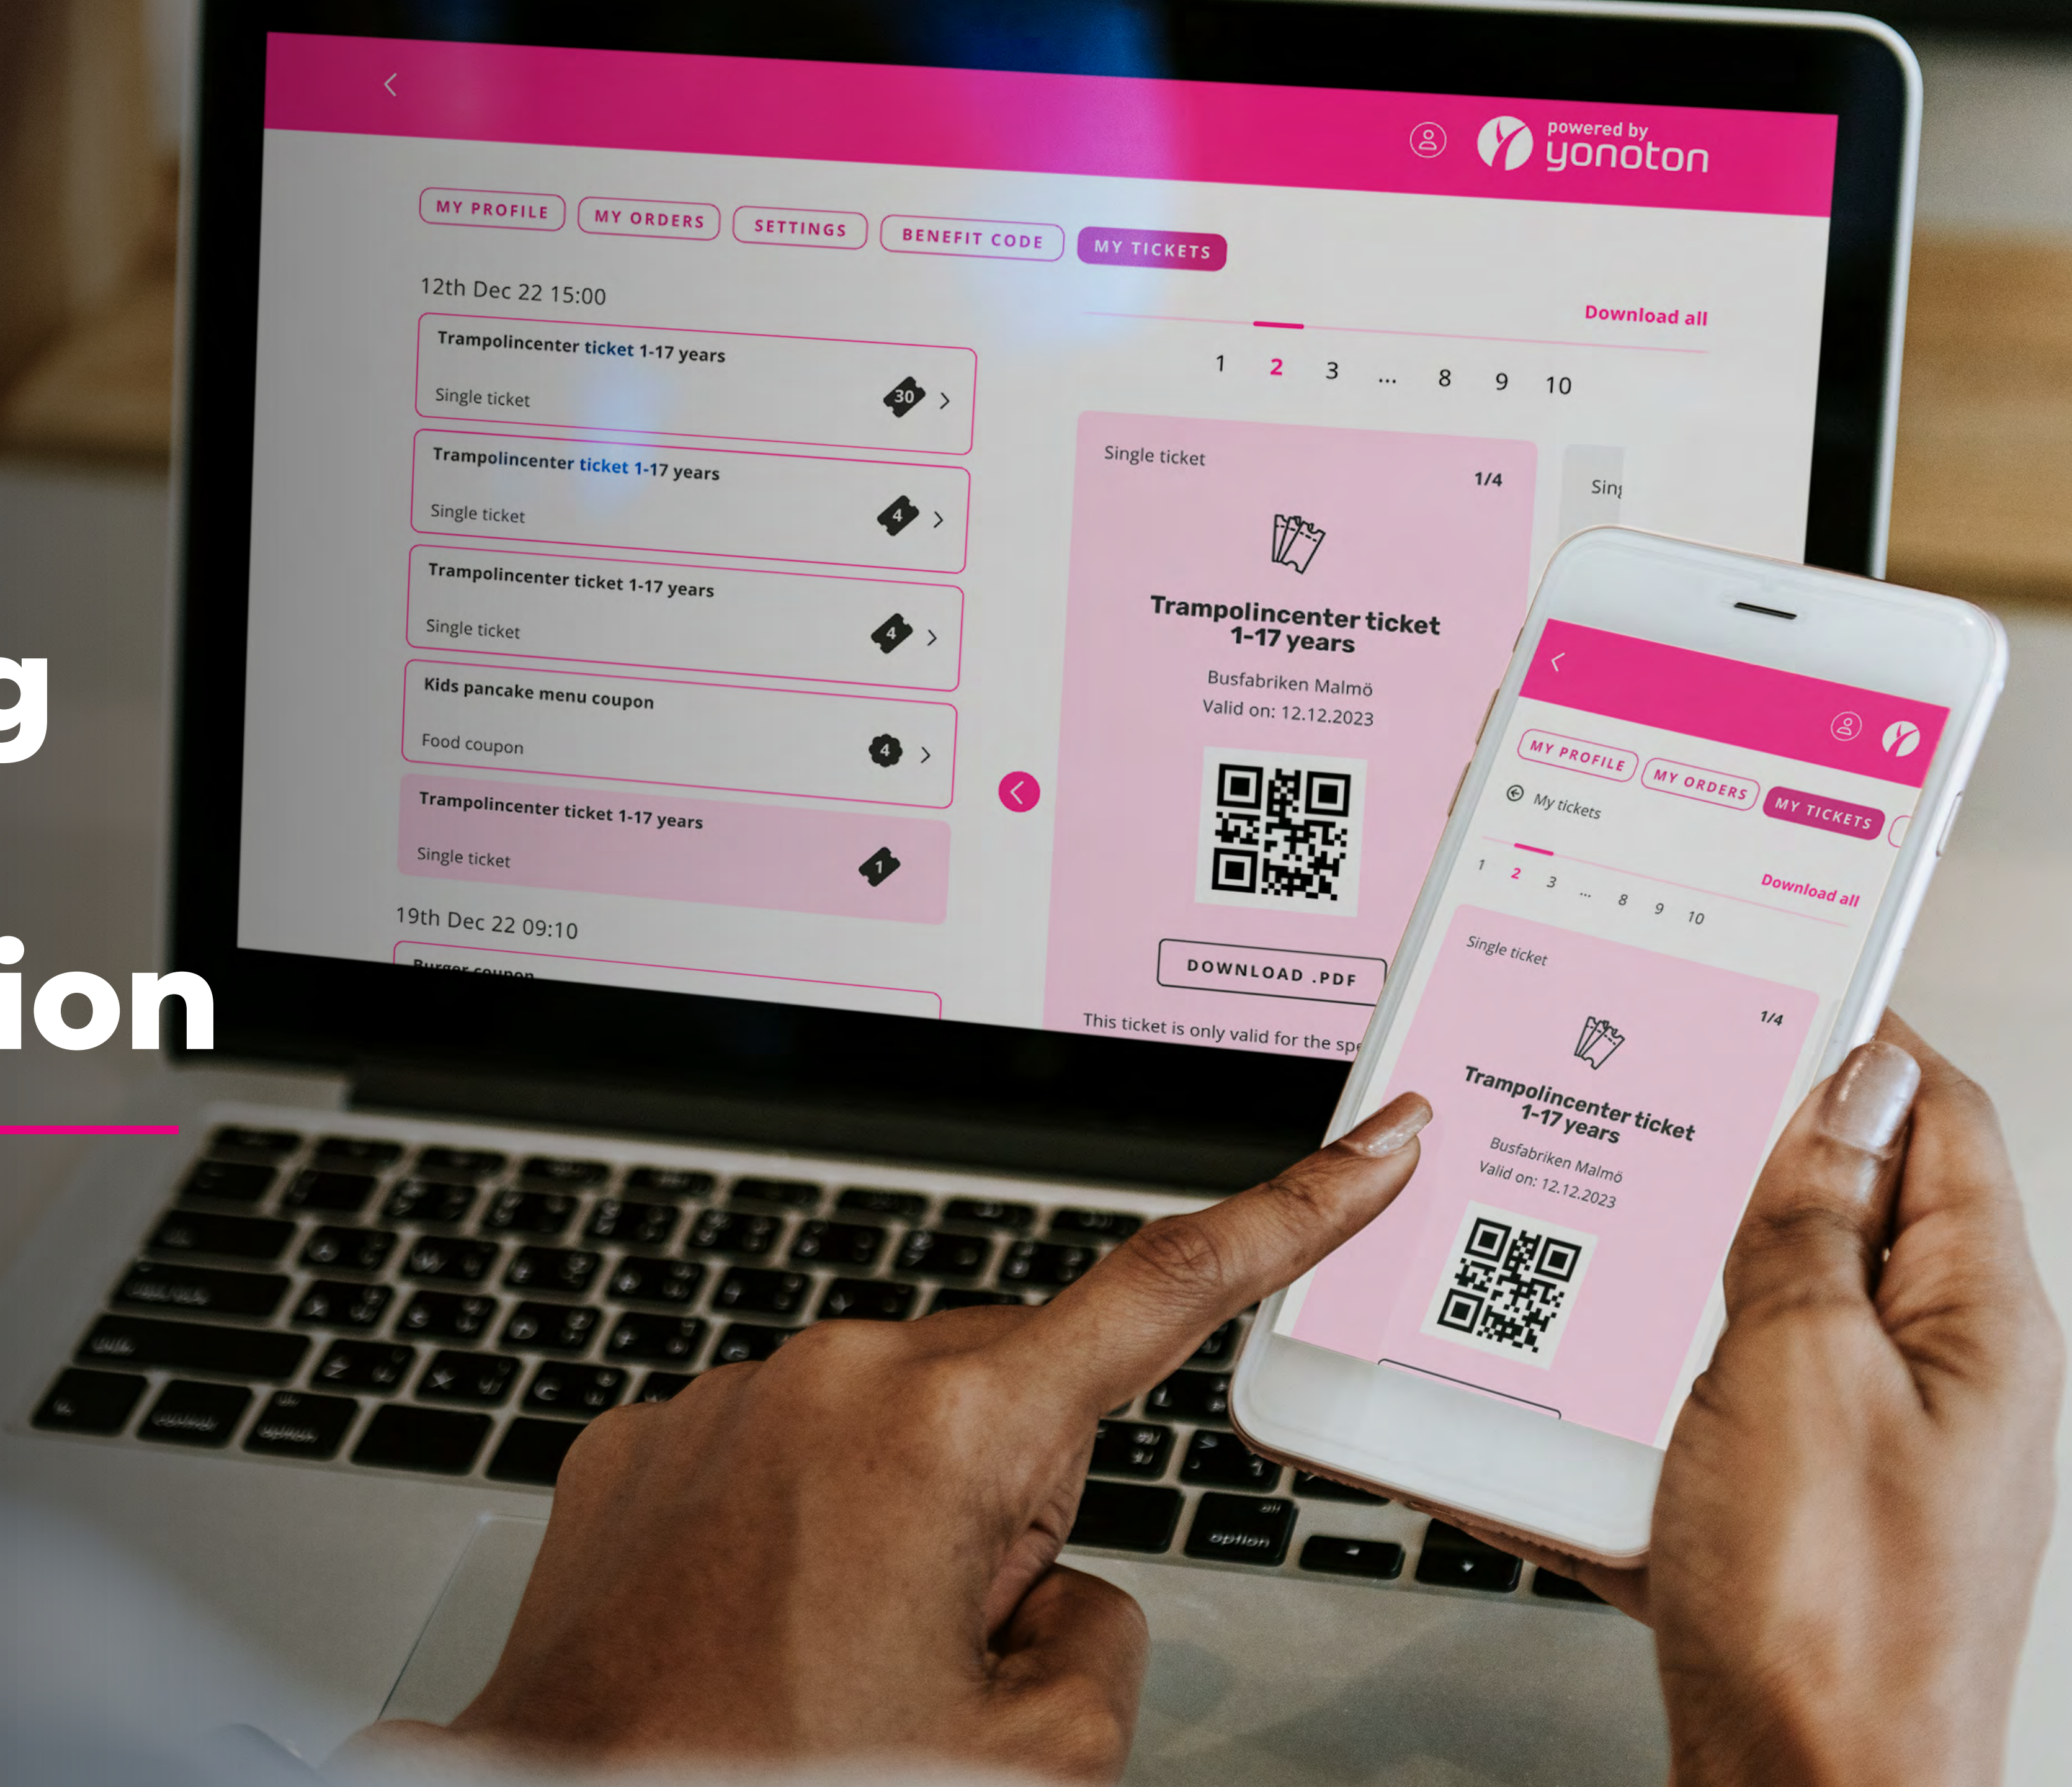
g

ion

powered by yonoton

MY PROFILE MY ORDERS SETTINGS BENEFIT CODE MY TICKETS

12th Dec 22 15:00

Trampolincenter ticket 1-17 years
Single ticket 30

Trampolincenter ticket 1-17 years
Single ticket 4

Trampolincenter ticket 1-17 years
Single ticket 4

Kids pancake menu coupon
Food coupon 4

Trampolincenter ticket 1-17 years
Single ticket 1

19th Dec 22 09:10

Burger coupon

Download all

1 2 3 ... 8 9 10

Single ticket 1/4

Trampolincenter ticket 1-17 years
Busfabriken Malmö
Valid on: 12.12.2023

DOWNLOAD .PDF

This ticket is only valid for the spe

Sing

MY PROFILE MY ORDERS MY TICKETS

My tickets

1 2 3 ... 8 9 10

Download all

Single ticket 1/4

Trampolincenter ticket 1-17 years
Busfabriken Malmö
Valid on: 12.12.2023

option